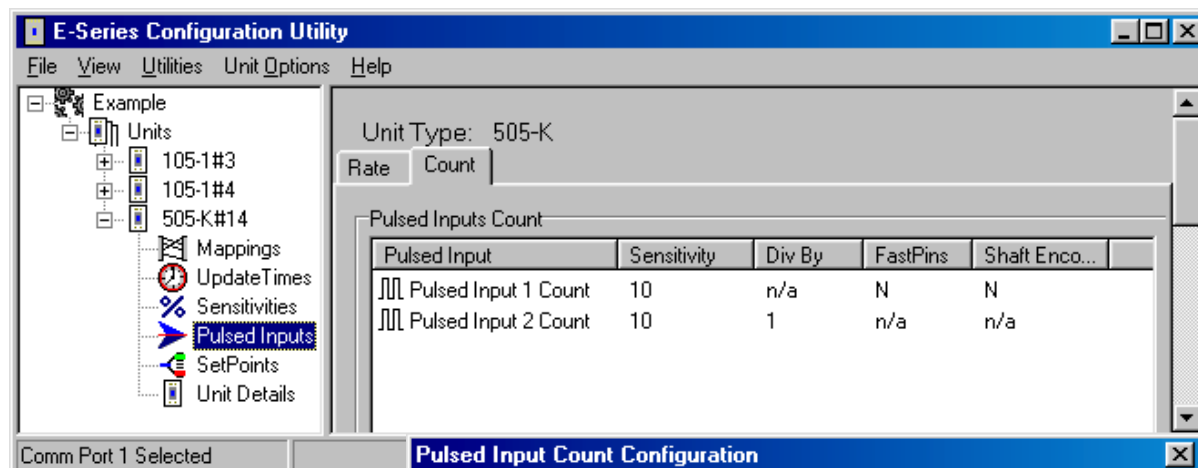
E-Series Configuration Utility

File View Utilities Unit Options Help

Example
Units
105-1#3
105-1#4
505-K#14
Mappings
UpdateTimes
Sensitivities
Pulsed Inputs
SetPoints
Unit Details

Unit Type: 505-K

Rate Count

Pulsed Inputs Count

| Pulsed Input | Sensitivity | Div By | FastPins | Shaft Enco... |
|---|---|---|---|---|
| Pulsed Input 1 Count | 10 | n/a | N | N |
| Pulsed Input 2 Count | 10 | 1 | n/a | n/a |

Comm Port 1 Selected

Pulsed Input Count Configuration